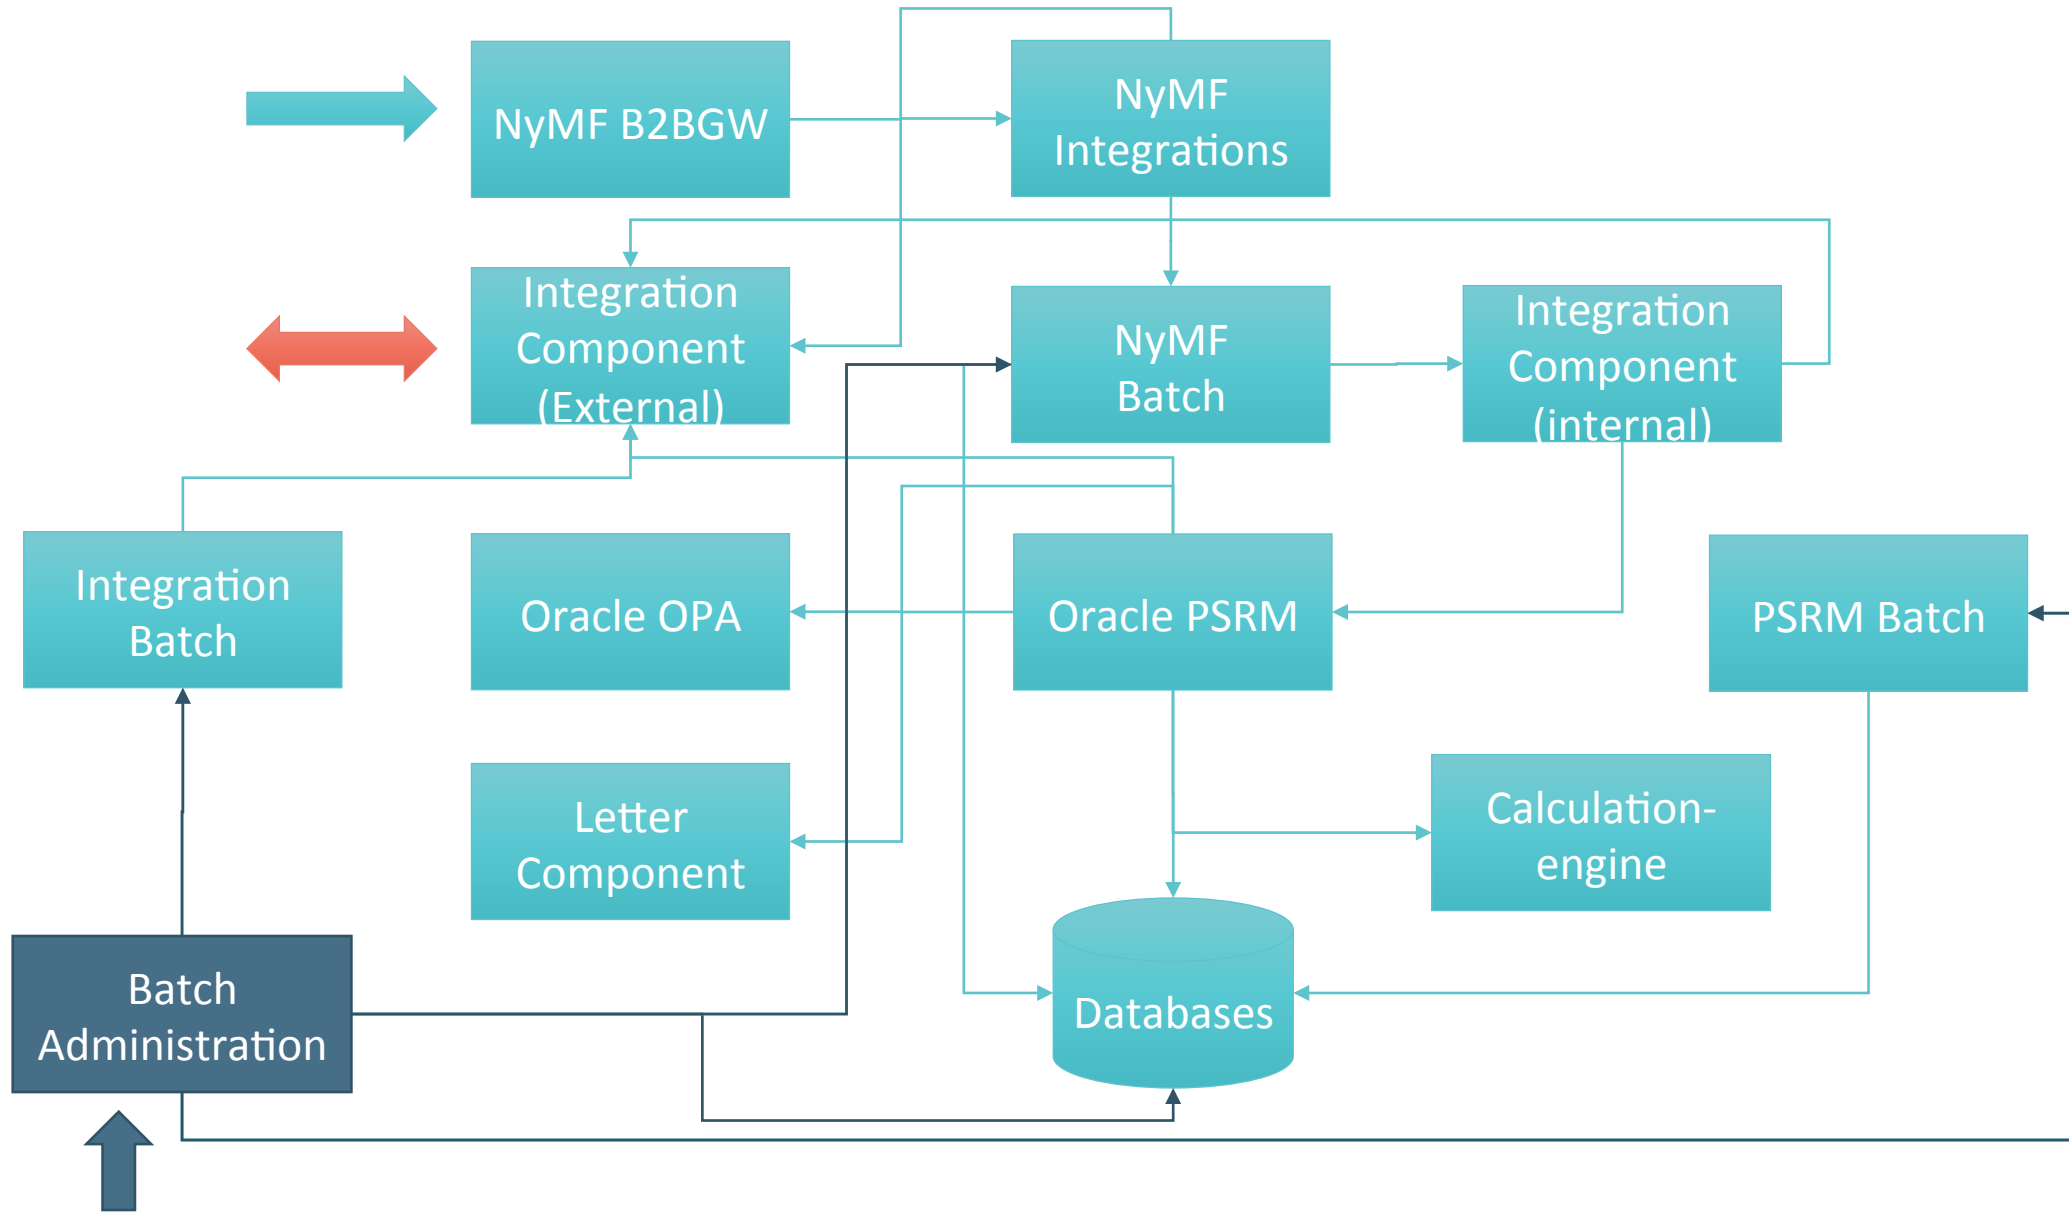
NyMF B2BGW

NyMF Integrations

Integration Component (External)

NyMF Batch

Integration Component (internal)

Integration Batch

Oracle OPA

Oracle PSRM

PSRM Batch

Letter Component

Calculation-engine

Databases

Batch Administration